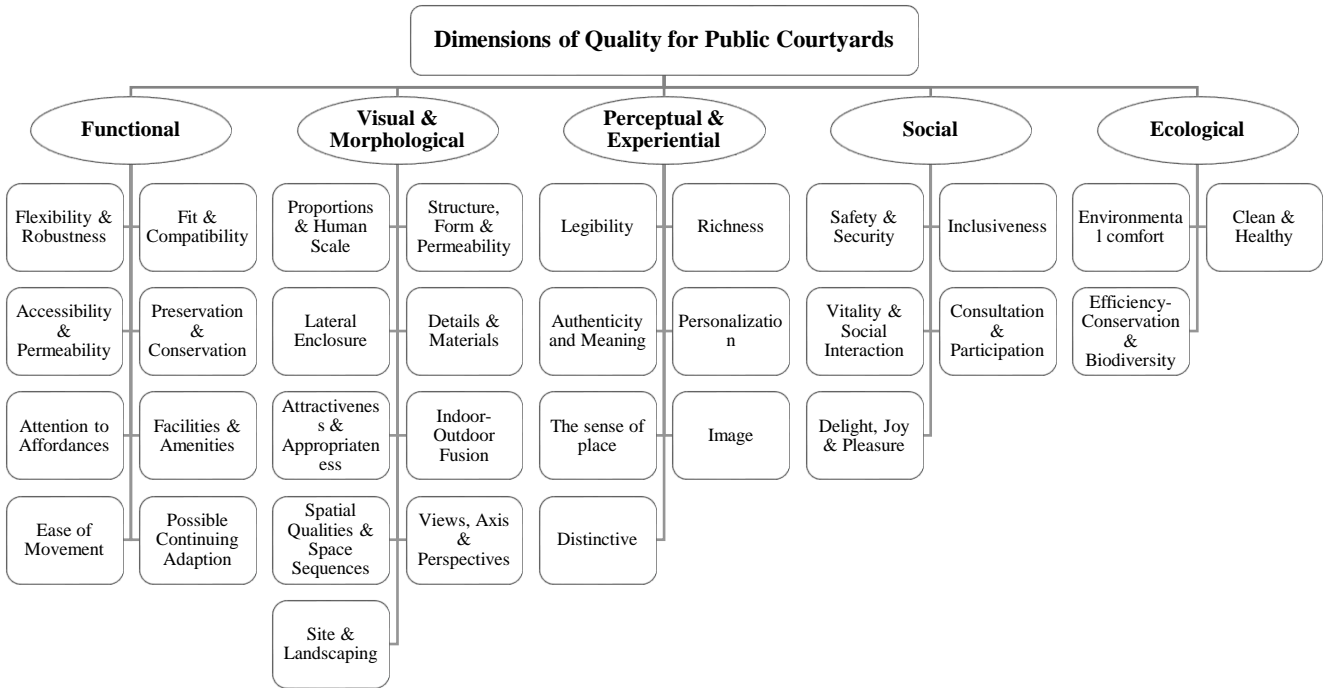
Dimensions of Quality for Public Courtyards

Functional

Flexibility & Robustness

Fit & Compatibility

Accessibility & Permeability

Preservation & Conservation

Attention to Affordances

Facilities & Amenities

Ease of Movement

Possible Continuing Adaption

Visual & Morphological

Proportions & Human Scale

Structure, Form & Permeability

Lateral Enclosure

Details & Materials

Attractivenes s & Appropriaten ess

Indoor-Outdoor Fusion

Spatial Qualities & Space Sequences

Views, Axis & Perspectives

Site & Landscaping

Perceptual & Experiential

Legibility

Richness

Authenticity and Meaning

Personalizatio n

The sense of place

Image

Distinctive

Social

Safety & Security

Inclusiveness

Vitality & Social Interaction

Consultation & Participation

Delight, Joy & Pleasure

Ecological

Environmenta l comfort

Clean & Healthy

Efficiency-Conservation & Biodiversity